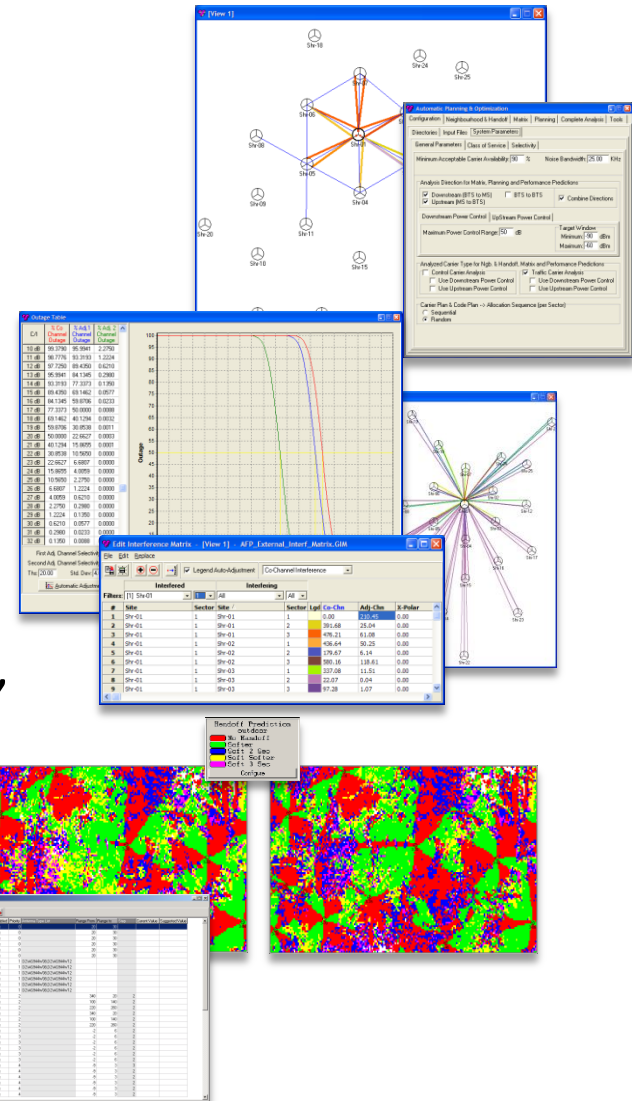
[View 1]

Shr-18
Shr-24
Shr-25
Shr-06
Shr-01
Shr-08
Shr-05
Shr-04
Shr-09
Shr-20
Shr-11
Shr-10
Shr-15

Automatic Planning & Optimization
Configuration | Neighbourhood & Handoff | Matrix | Planning | Complete Analysis | Tools
Directories | Input Files | System Parameters
General Parameters | Class of Service | Selectivity
Minimum Acceptable Carrier Availability: 90 %
Noise Bandwidth: 25.00 KHz
Analysis Direction for Matrix, Planning and Performance Predictions
Downstream (BTS to MS)
BTS to BTS
Upstream (MS to BTS)
Combine Directions
Downstream Power Control | UpStream Power Control
Maximum Power Control Range: 50 dB
Target Window
Minimum: -90 dBm
Maximum: -60 dBm
Analyzed Carrier Type for Ngb. & Handoff, Matrix and Performance Predictions
Control Carrier Analysis
Traffic Carrier Analysis
Use Downstream Power Control
Use Downstream Power Control
Use Upstream Power Control
Use Upstream Power Control
Carrier Plan & Code Plan -> Allocation Sequence (per Sector):
Sequential
Random

Outage Table

| C/I | % Co Channel Outage | % Adj.1 Channel Outage | % Adj.2 Channel Outage |
|---|---|---|---|
| 10 dB | 99.3790 | 95.9841 | 2.2750 |
| 11 dB | 98.7776 | 93.3193 | 1.2224 |
| 12 dB | 97.7250 | 89.4350 | 0.6210 |
| 13 dB | 95.9841 | 84.1345 | 0.2980 |
| 14 dB | 93.3193 | 77.3373 | 0.1350 |
| 15 dB | 89.4350 | 69.1462 | 0.0577 |
| 16 dB | 84.1345 | 59.8706 | 0.0233 |
| 17 dB | 77.3373 | 50.0000 | 0.0088 |
| 18 dB | 69.1462 | 40.1294 | 0.0032 |
| 19 dB | 59.8706 | 30.8538 | 0.0011 |
| 20 dB | 50.0000 | 22.6627 | 0.0003 |
| 21 dB | 40.1294 | 15.8655 | 0.0001 |
| 22 dB | 30.8538 | 10.5650 | 0.0000 |
| 23 dB | 22.6627 | 6.6807 | 0.0000 |
| 24 dB | 15.8655 | 4.0059 | 0.0000 |
| 25 dB | 10.5650 | 2.2750 | 0.0000 |
| 26 dB | 6.6807 | 1.2224 | 0.0000 |
| 27 dB | 4.0059 | 0.6210 | 0.0000 |
| 28 dB | 2.2750 | 0.2980 | 0.0000 |
| 29 dB | 1.2224 | 0.1350 | 0.0000 |
| 30 dB | 0.6210 | 0.0577 | 0.0000 |
| 31 dB | 0.2980 | 0.0233 | 0.0000 |
| 32 dB | 0.1350 | 0.0088 | 0.0000 |

First Adj. Channel Selectivi
Second Adj. Channel Selectivi
Thu 20.00
Std. Dev. [
Automatic Adjustm

100 95 90 85 80 75 70 65 60 55 50 45 40 35 30 25 20
Outage

Edit Interference Matrix - [View 1] - AFP_External_Interf_Matrix.GIM
File Edit Replace
Legend Auto-Adjustment
Co-Channel Interference
Interfered
Interfering
Filters: [1] Shr-01
1
All
All

| # | Site | Sector | Site | Sector | Lgd | Co-Chn | Adj-Chn | X-Polar |
|---|---|---|---|---|---|---|---|---|
| 1 | Shr-01 | 1 | Shr-01 | 1 | | 0.00 | 210.45 | 0.00 |
| 2 | Shr-01 | 1 | Shr-01 | 2 | | 391.68 | 26.04 | 0.00 |
| 3 | Shr-01 | 1 | Shr-01 | 3 | | 476.21 | 61.08 | 0.00 |
| 4 | Shr-01 | 1 | Shr-02 | 1 | | 436.64 | 90.25 | 0.00 |
| 5 | Shr-01 | 1 | Shr-02 | 2 | | 179.67 | 6.14 | 0.00 |
| 6 | Shr-01 | 1 | Shr-02 | 3 | | 380.16 | 118.61 | 0.00 |
| 7 | Shr-01 | 1 | Shr-03 | 1 | | 337.08 | 11.51 | 0.00 |
| 8 | Shr-01 | 1 | Shr-03 | 2 | | 22.07 | 0.04 | 0.00 |
| 9 | Shr-01 | 1 | Shr-03 | 3 | | 97.28 | 1.07 | 0.00 |

Handoff Prediction
outdoor
No Handoff
Softer
Soft 2 Sec
Soft Softer
Soft 3 Sec
Configure